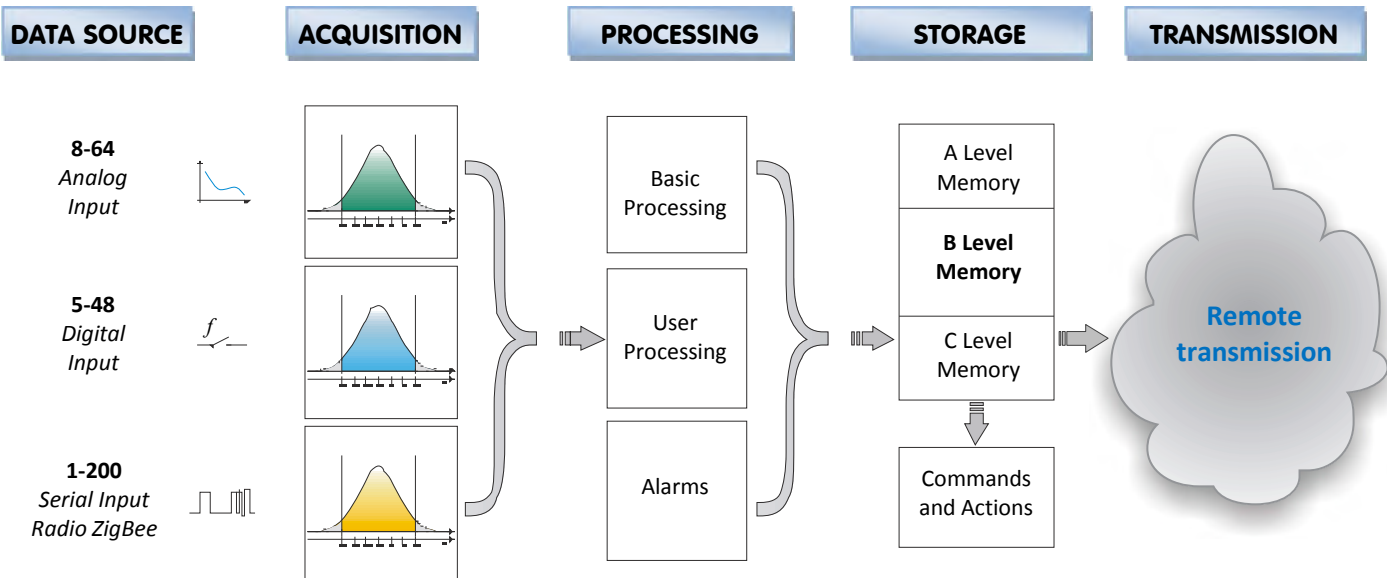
DATA SOURCE

ACQUISITION

PROCESSING

STORAGE

TRANSMISSION

8-64
Analog Input

5-48
Digital Input

$f$

1-200
Serial Input
Radio ZigBee

Basic Processing

User Processing

Alarms

A Level Memory

B Level Memory

C Level Memory

Commands and Actions

Remote transmission